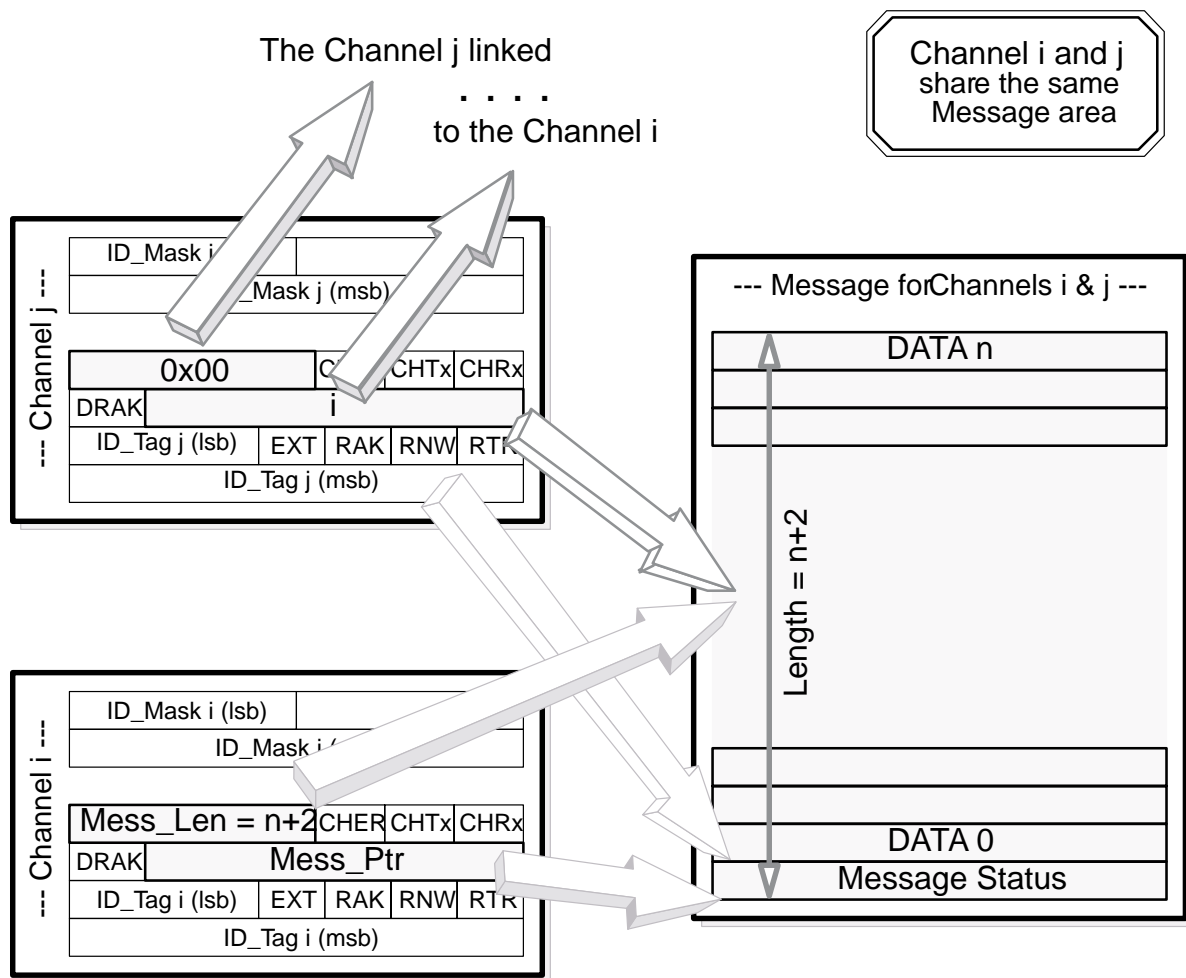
The Channel j linked
. . . .
to the Channel i

Channel i and j share the same Message area

--- Channel j ---

ID_Mask i
_Mask j (msb)
0x00
CH
CHTx
CHRx
DRAK
i
ID_Tag j (lsb)
EXT
RAK
RNW
RTR
ID_Tag j (msb)

--- Message forChannels i & j ---

DATA n
Length = n+2
DATA 0
Message Status

--- Channel i ---

ID_Mask i (lsb)
ID_Mask i
Mess_Len = n+2
CHER
CHTx
CHRx
DRAK
Mess_Ptr
ID_Tag i (lsb)
EXT
RAK
RNW
RTR
ID_Tag i (msb)